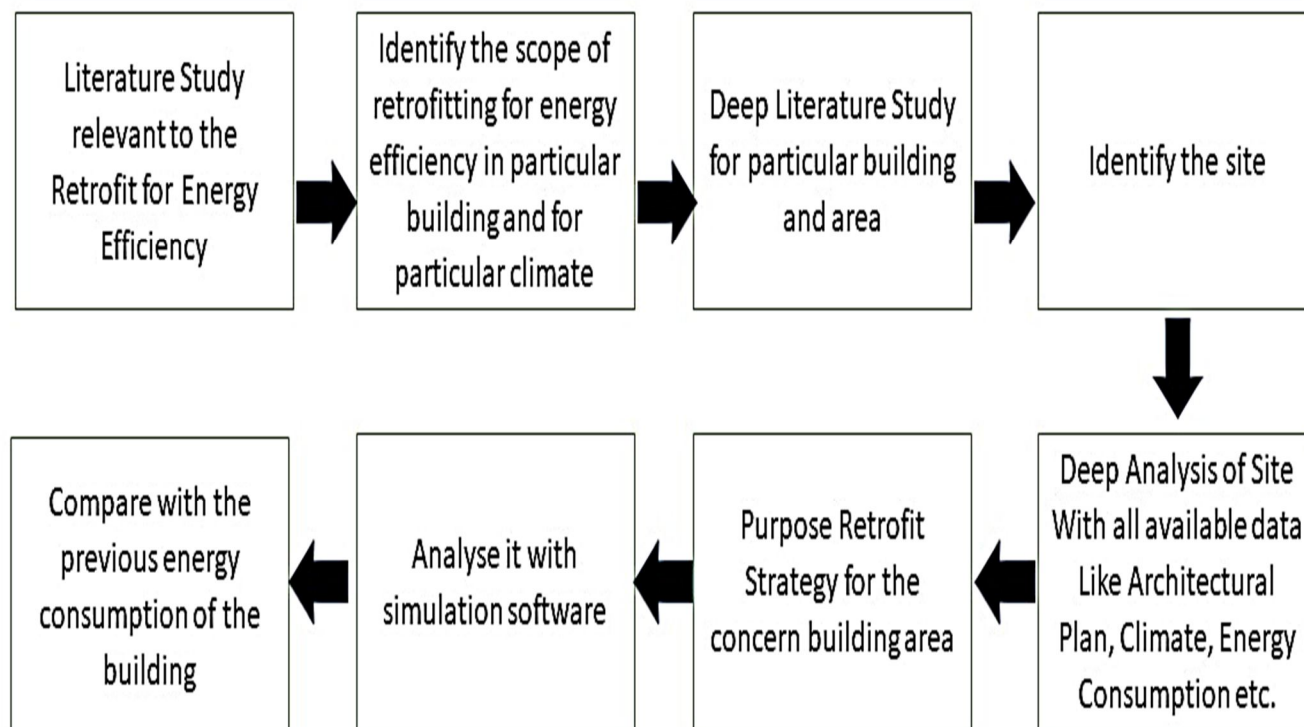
Literature Study relevant to the Retrofit for Energy Efficiency

Identify the scope of retrofitting for energy efficiency in particular building and for particular climate

Deep Literature Study for particular building and area

Identify the site

Deep Analysis of Site With all available data Like Architectural Plan, Climate, Energy Consumption etc.

Purpose Retrofit Strategy for the concern building area

Analyse it with simulation software

Compare with the previous energy consumption of the building